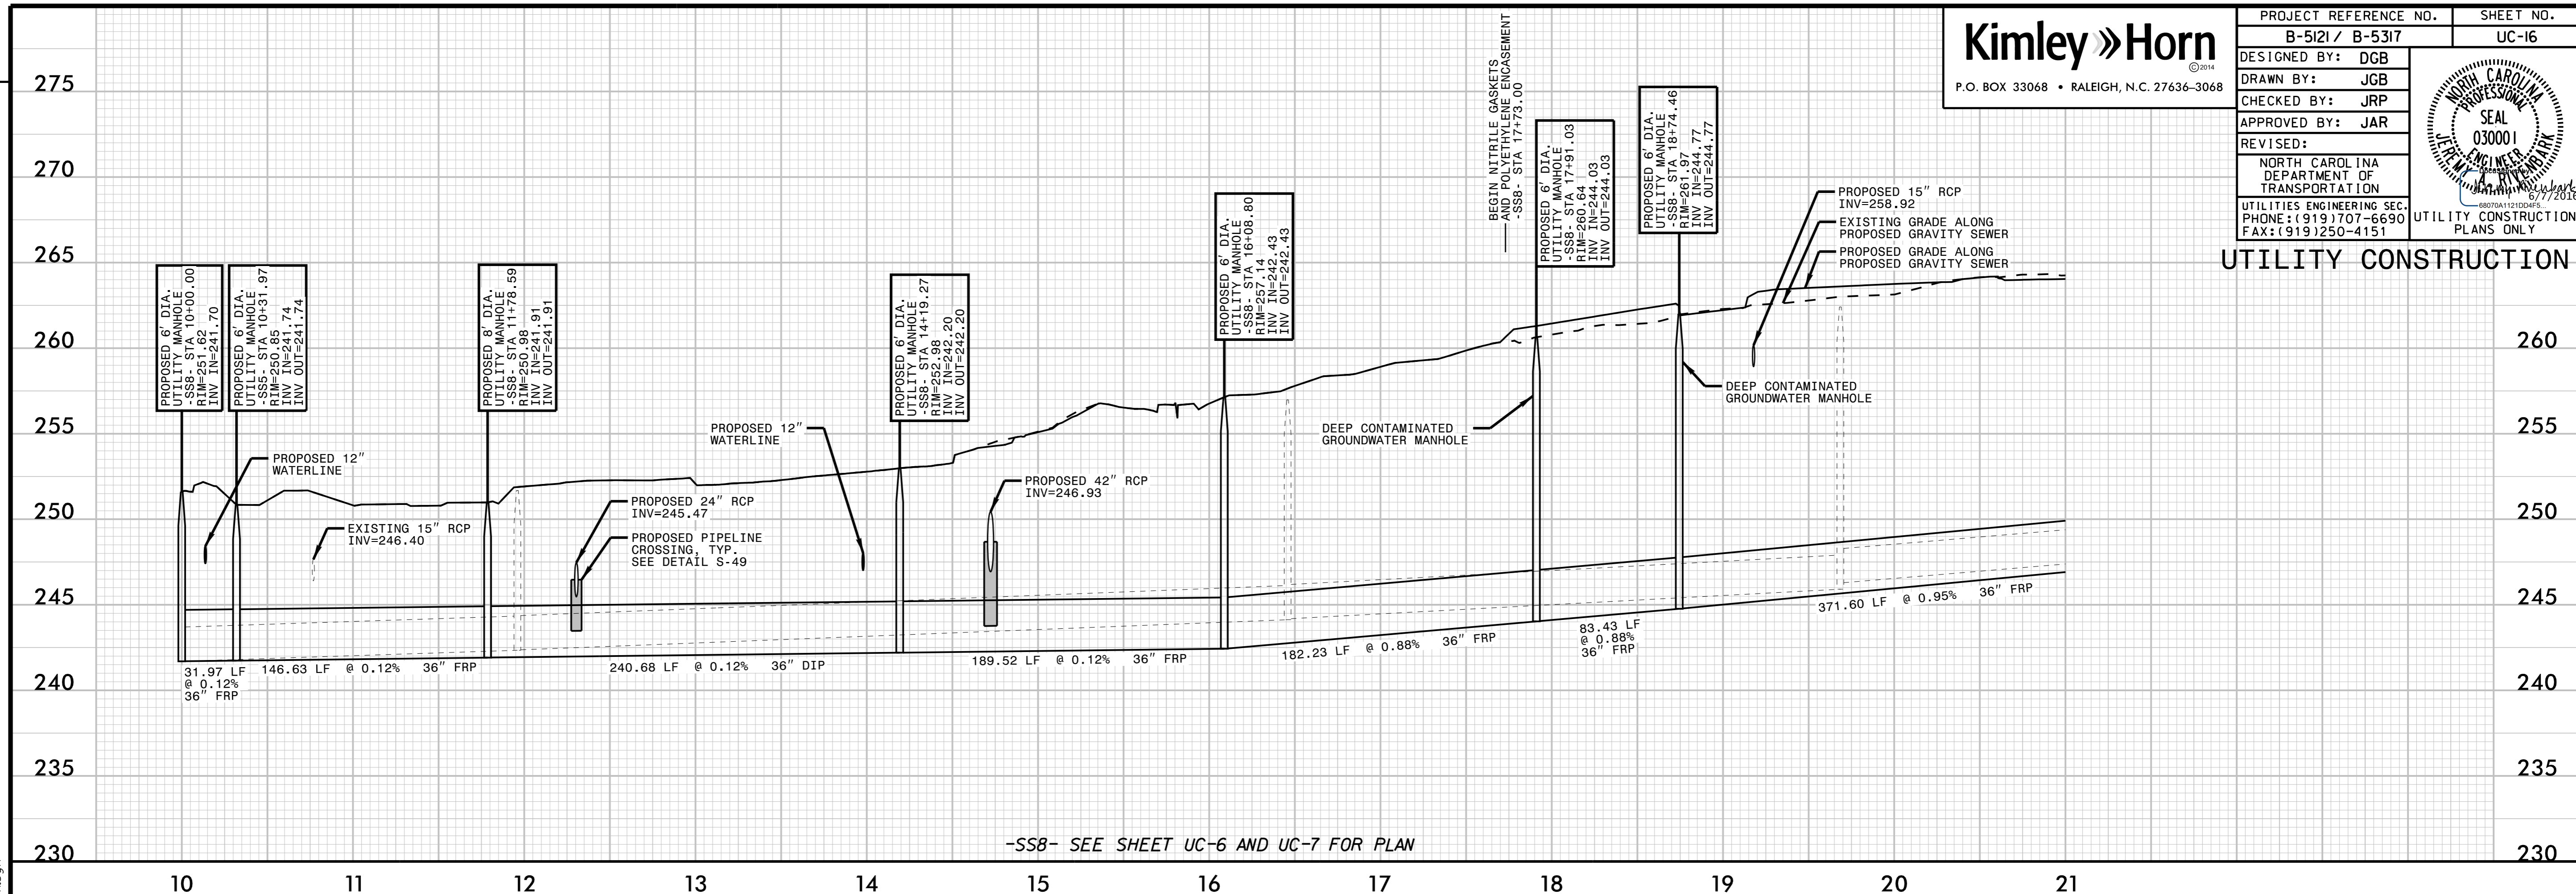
Kimley»Horn
©2014
P.O. BOX 33068 • RALEIGH, N.C. 27636-3068

| PROJECT REFERENCE NO. | SHEET NO. |
|---|---|
| B-5121 / B-5317 | UC-16 |

DESIGNED BY: DGB
DRAWN BY: JGB
CHECKED BY: JRP
APPROVED BY: JAR
REVISED:
NORTH CAROLINA DEPARTMENT OF TRANSPORTATION
UTILITIES ENGINEERING SEC.
PHONE:(919)707-6690
FAX:(919)250-4151

NORTH CAROLINA PROFESSIONAL SEAL 030001 ENGINEER JEREMY A. RIVENBARK
6/7/2016
UTILITY CONSTRUCTION PLANS ONLY

UTILITY CONSTRUCTION

275
270
265
260
255
250
245
240
235
230

PROPOSED 6' DIA. UTILITY MANHOLE -SS8- STA 10+00.00 RIM=251.62 INV IN=241.70

PROPOSED 6' DIA. UTILITY MANHOLE -SS5- STA 10+31.97 RIM=250.85 INV IN=241.74 INV OUT=241.74

PROPOSED 8' DIA. UTILITY MANHOLE -SS8- STA 11+78.59 RIM=250.98 INV IN=241.91 INV OUT=241.91

PROPOSED 6' DIA. UTILITY MANHOLE -SS8- STA 14+19.27 RIM=252.98 INV IN=242.20 INV OUT=242.20

PROPOSED 6' DIA. UTILITY MANHOLE -SS8- STA 16+08.80 RIM=257.14 INV IN=242.43 INV OUT=242.43

BEGIN NITRILE GASKETS AND POLYETHYLENE ENCASEMENT -SS8- STA 17+73.00

PROPOSED 6' DIA. UTILITY MANHOLE -SS8- STA 17+91.03 RIM=260.64 INV IN=244.03 INV OUT=244.03

PROPOSED 6' DIA. UTILITY MANHOLE -SS8- STA 18+74.46 RIM=261.97 INV IN=244.77 INV OUT=244.77

PROPOSED 15" RCP INV=258.92
EXISTING GRADE ALONG PROPOSED GRAVITY SEWER
PROPOSED GRADE ALONG PROPOSED GRAVITY SEWER

PROPOSED 12" WATERLINE
PROPOSED 12" WATERLINE
EXISTING 15" RCP INV=246.40
PROPOSED 24" RCP INV=245.47
PROPOSED PIPELINE CROSSING, TYP. SEE DETAIL S-49
PROPOSED 42" RCP INV=246.93
DEEP CONTAMINATED GROUNDWATER MANHOLE
DEEP CONTAMINATED GROUNDWATER MANHOLE

31.97 LF @ 0.12% 36" FRP
146.63 LF @ 0.12% 36" FRP
240.68 LF @ 0.12% 36" DIP
189.52 LF @ 0.12% 36" FRP
182.23 LF @ 0.88% 36" FRP
83.43 LF @ 0.88% 36" FRP
371.60 LF @ 0.95% 36" FRP

-SS8- SEE SHEET UC-6 AND UC-7 FOR PLAN

10 11 12 13 14 15 16 17 18 19 20 21